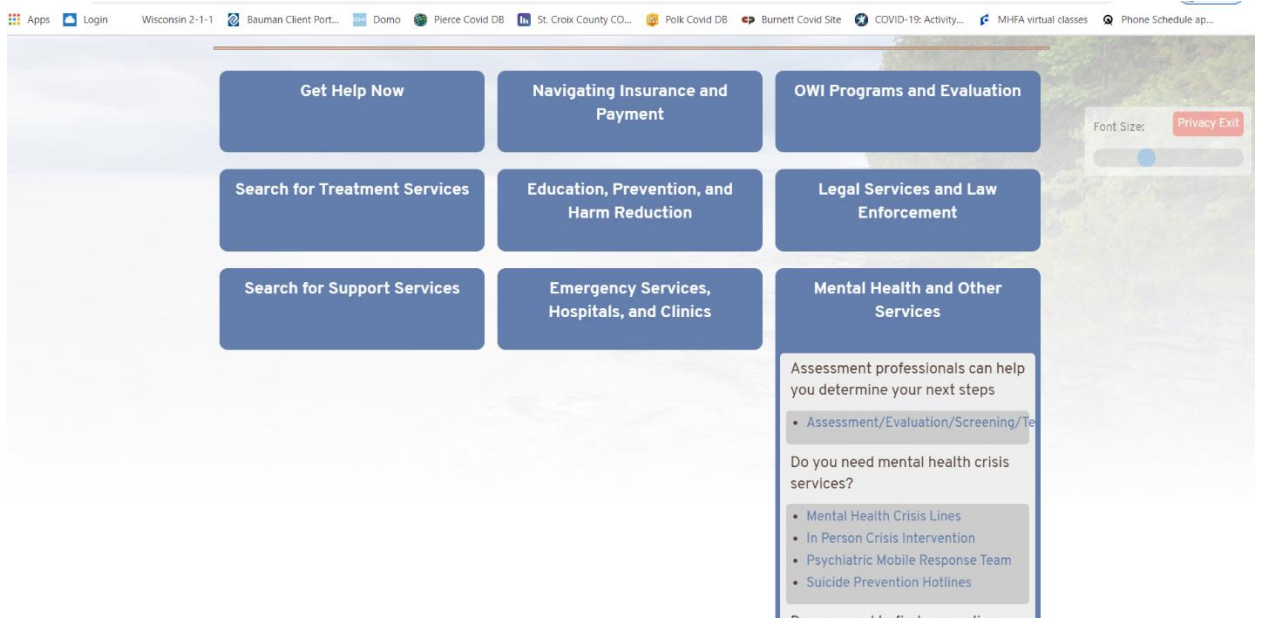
Apps Login Wisconsin 2-1-1 Bauman Client Port... Domo Pierce Covid DB St. Croix County CO... Polk Covid DB Burnett Covid Site COVID-19: Activity... MHFA virtual classes Phone Schedule ap...

Get Help Now

Navigating Insurance and Payment

OWI Programs and Evaluation

Font Size: Privacy Exit

Search for Treatment Services

Education, Prevention, and Harm Reduction

Legal Services and Law Enforcement

Search for Support Services

Emergency Services, Hospitals, and Clinics

Mental Health and Other Services

Assessment professionals can help you determine your next steps

• Assessment/Evaluation/Screening/Te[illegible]

Do you need mental health crisis services?

• Mental Health Crisis Lines
• In Person Crisis Intervention
• Psychiatric Mobile Response Team
• Suicide Prevention Hotlines

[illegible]